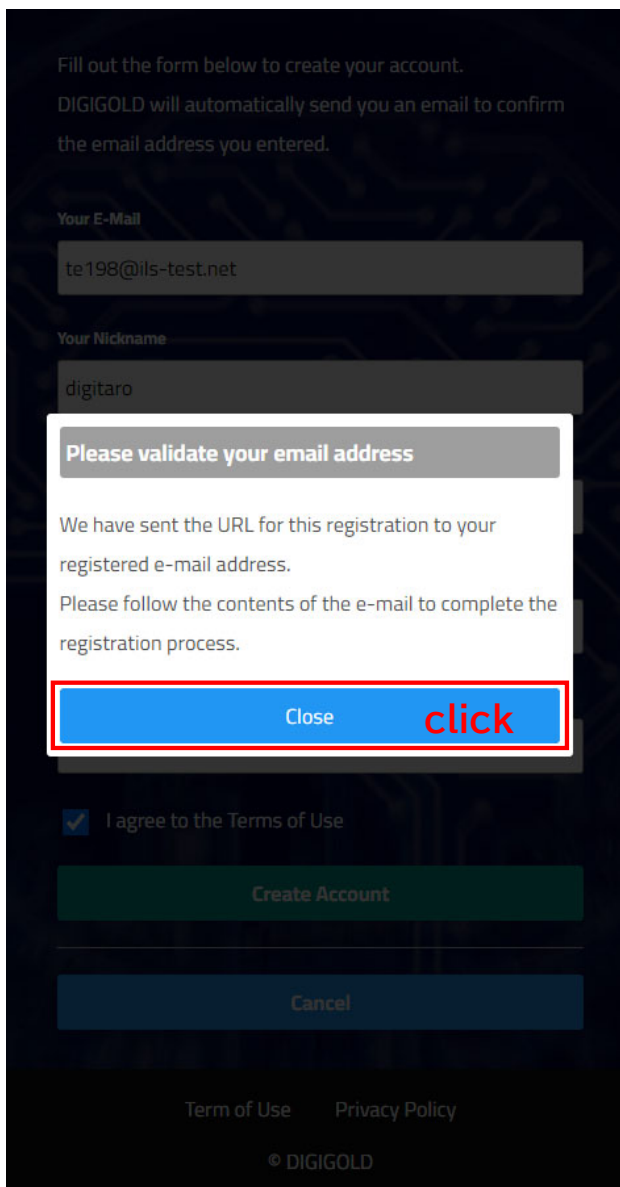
Fill out the form below to create your account.
DIGIGOLD will automatically send you an email to confirm the email address you entered.

Your E-Mail

te198@ils-test.net

Your Nickname

digitaro

Please validate your email address

We have sent the URL for this registration to your registered e-mail address.
Please follow the contents of the e-mail to complete the registration process.

Close

click

I agree to the Terms of Use

Create Account

Cancel

Term of Use Privacy Policy

© DIGIGOLD